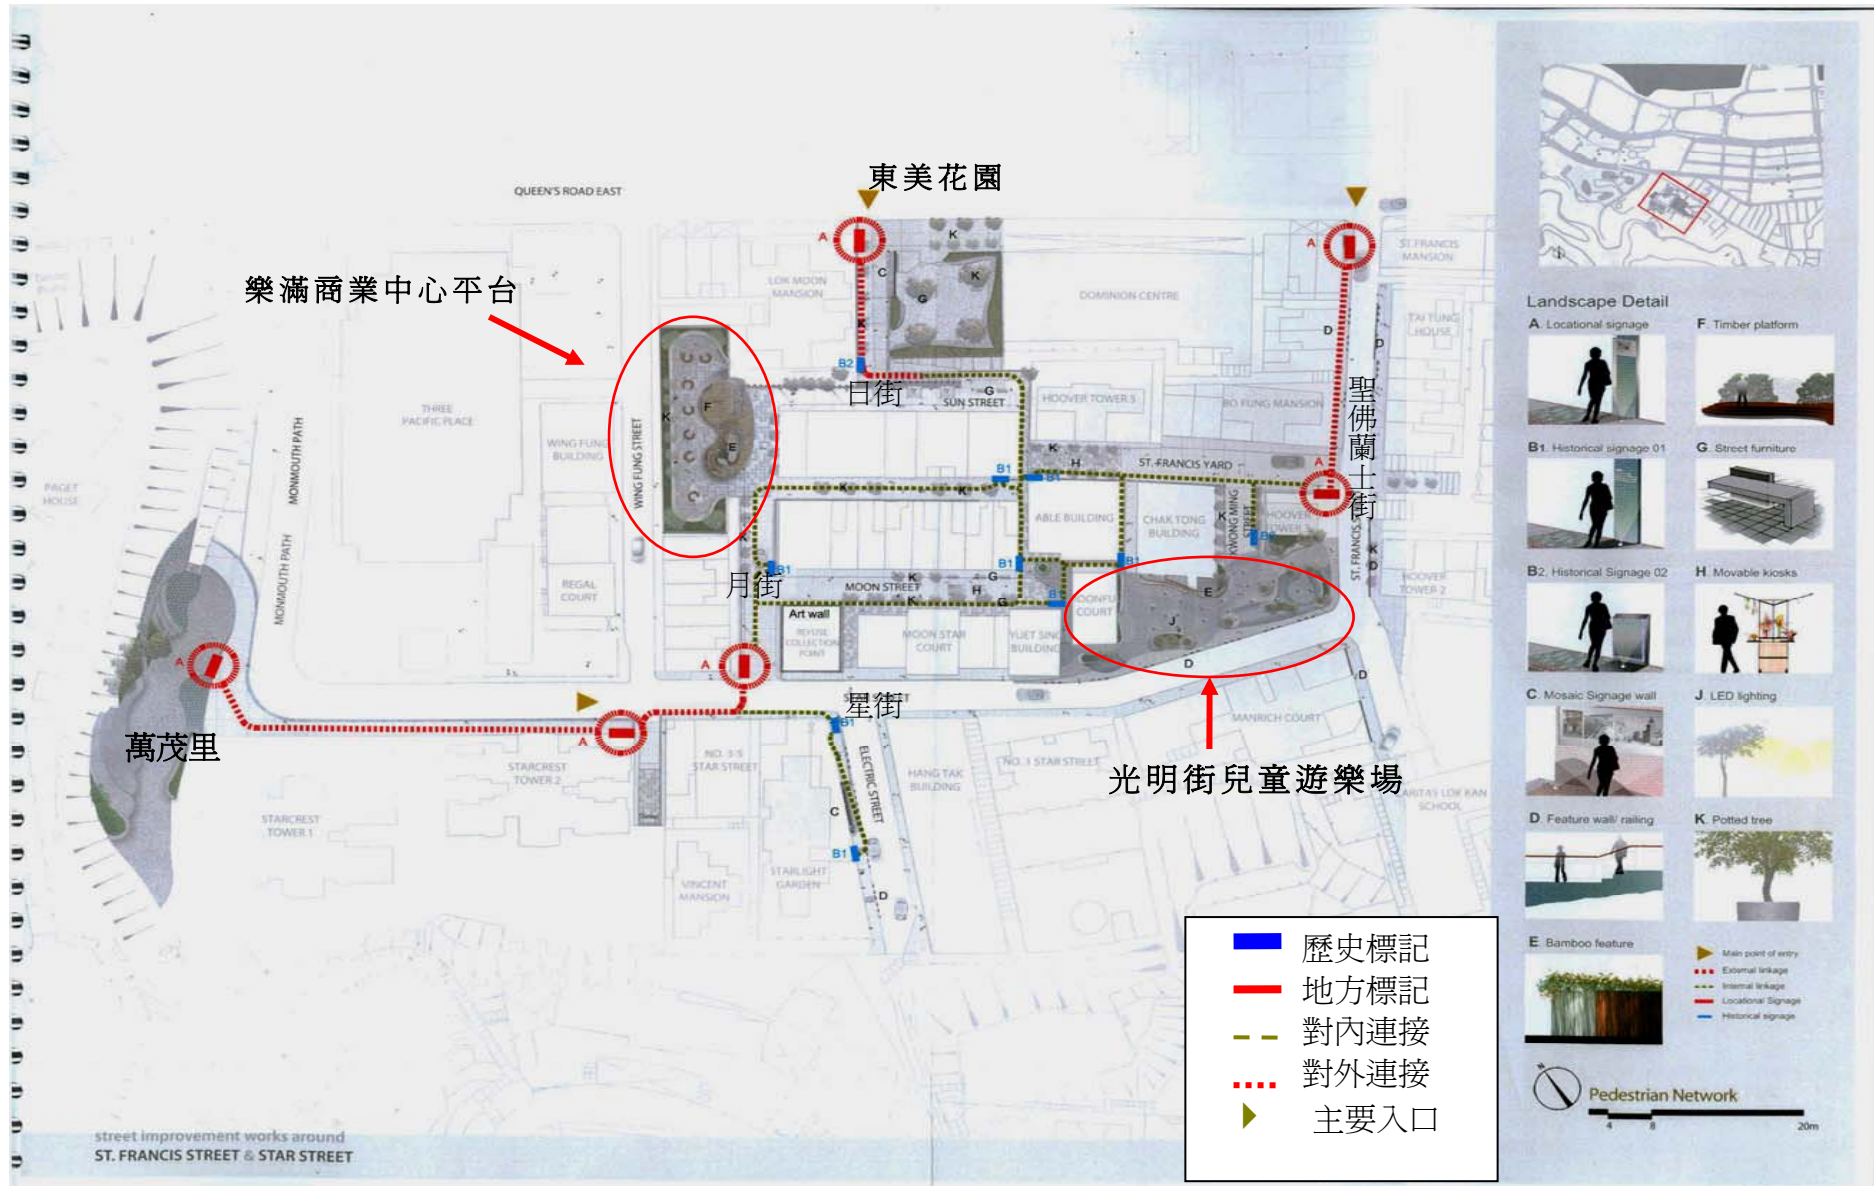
東美花園

樂滿商業中心平台

QUEEN'S ROAD EAST

LOK MOON MANSION

DOMINION CENTRE

ST FRANCIS MANSION

TAI TUNG HOUSE

日街

SUN STREET

HOOVER TOWER 5

BO FUNG MANSION

聖佛蘭士街

THREE PACIFIC PLACE

WING FUNG BUILDING

WING FUNG STREET

MONMOUTH PATH

PAGET HOUSE

ST. FRANCIS YARD

ABLE BUILDING

CHAK TONG BUILDING

KWONG MING STREET

HOOVER TOWER

ST. FRANCIS STREET

HOOVER TOWER 2

月街

MOON STREET

REGAL COURT

Art wall

REFUSE COLLECTION POINT

MOON STAR COURT

YUET SING BUILDING

CONFU COURT

萬茂里

星街

STAR STREET

STARCREST TOWER 2

NO. 3-5 STAR STREET

ELECTRIC STREET

HANG TAK BUILDING

NO. 1 STAR STREET

MANRICH COURT

光明街兒童遊樂場

STARCREST TOWER 1

VINCENT MANSION

STARLIGHT GARDEN

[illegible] LOK KAN SCHOOL

street improvement works around
ST. FRANCIS STREET & STAR STREET

| | |
|---|---|
| | 歷史標記 |
| | 地方標記 |
| – – | 對內連接 |
| .... | 對外連接 |
| ▶ | 主要入口 |

Landscape Detail
A. Locational signage
F. Timber platform
B1. Historical signage 01
G. Street furniture
B2. Historical Signage 02
H. Movable kiosks
C. Mosaic Signage wall
J. LED lighting
D. Feature wall/ railing
K. Potted tree
E. Bamboo feature

Main point of entry
External linkage
Internal linkage
Locational Signage
Historical signage

Pedestrian Network
4 8 20m